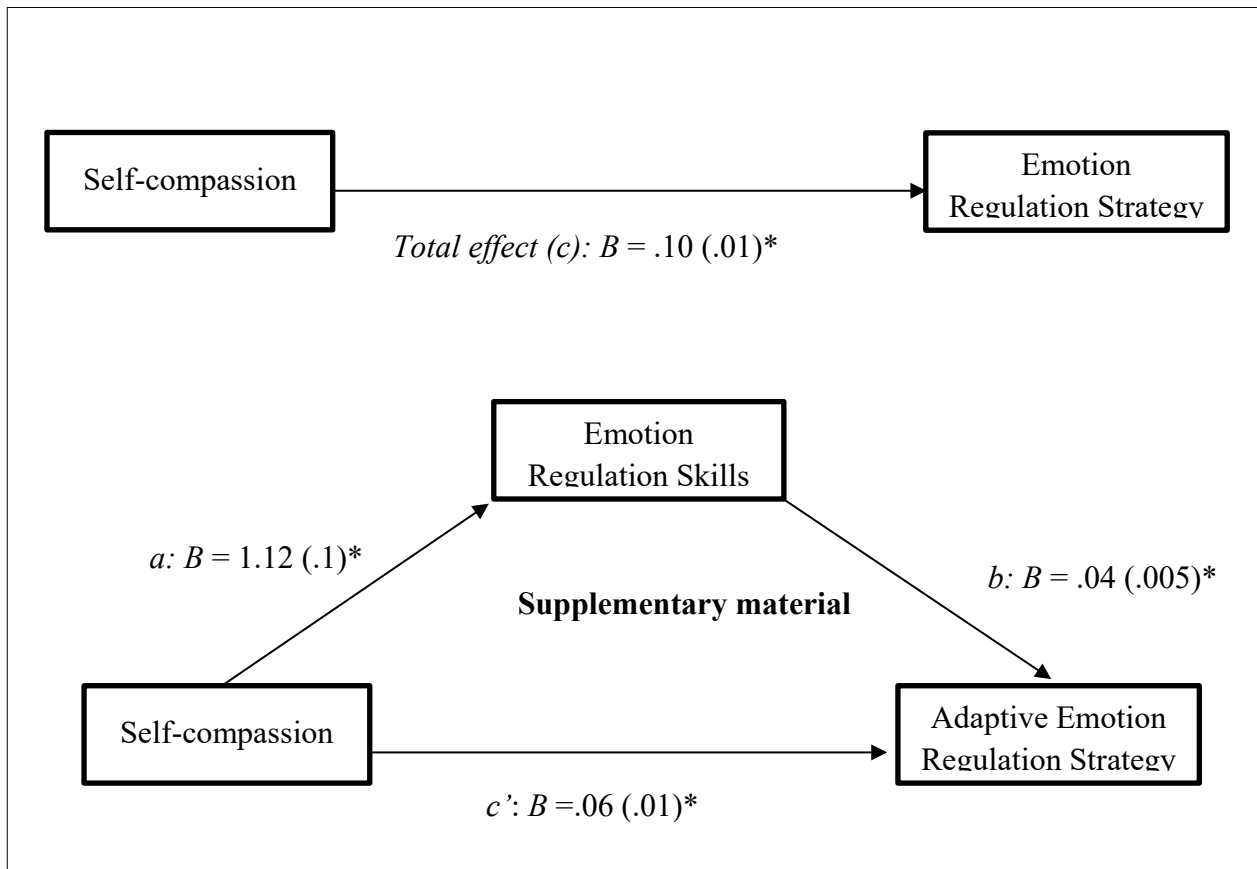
Self-compassion

Emotion Regulation Strategy

*Total effect (c): B* = .10 (.01)*

Emotion Regulation Skills

*a: B* = 1.12 (.1)*

*b: B* = .04 (.005)*

**Supplementary material**

Self-compassion

Adaptive Emotion Regulation Strategy

*c'*: *B* =.06 (.01)*